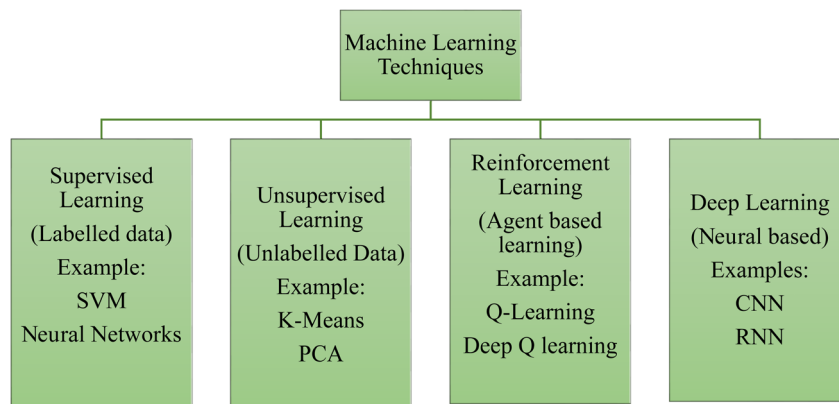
Machine Learning Techniques

Supervised Learning
(Labelled data)
Example:
SVM
Neural Networks

Unsupervised Learning
(Unlabelled Data)
Example:
K-Means
PCA

Reinforcement Learning
(Agent based learning)
Example:
Q-Learning
Deep Q learning

Deep Learning
(Neural based)
Examples:
CNN
RNN